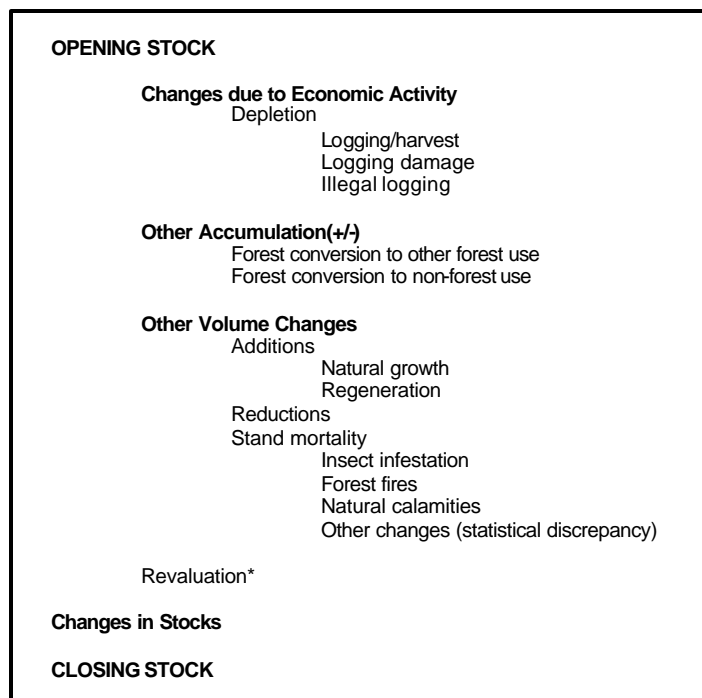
OPENING STOCK

Changes due to Economic Activity
Depletion
Logging/harvest
Logging damage
Illegal logging

Other Accumulation(+/-)
Forest conversion to other forest use
Forest conversion to non-forest use

Other Volume Changes
Additions
Natural growth
Regeneration
Reductions
Stand mortality
Insect infestation
Forest fires
Natural calamities
Other changes (statistical discrepancy)

Revaluation*

Changes in Stocks

CLOSING STOCK